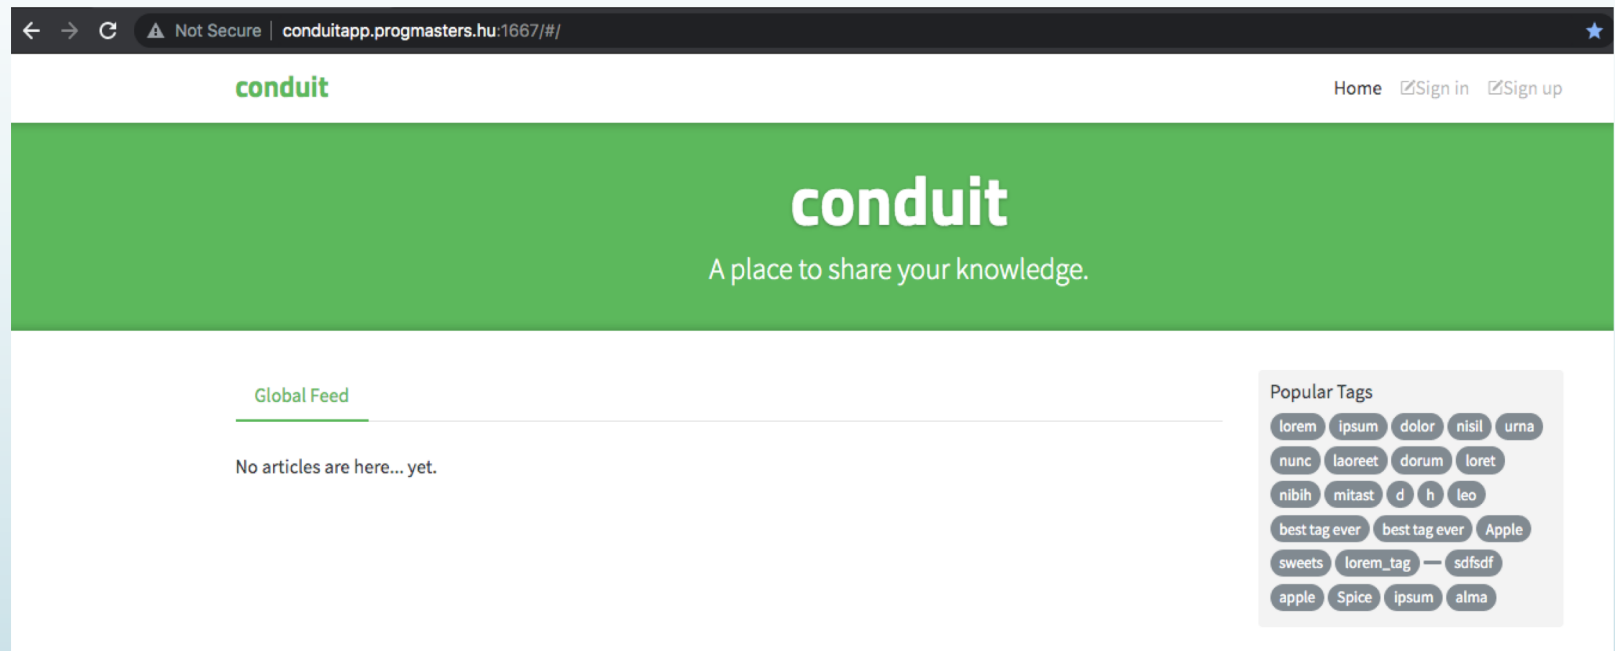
Not Secure | conduitapp.progmasters.hu:1667/#/

conduit

Home Sign in Sign up

conduit

A place to share your knowledge.

Global Feed

No articles are here... yet.

Popular Tags

lorem ipsum dolor nisil urna nunc laoreet dorum loret nibih mitast d h leo best tag ever best tag ever Apple sweets lorem_tag — sdfsdf apple Spice ipsum alma